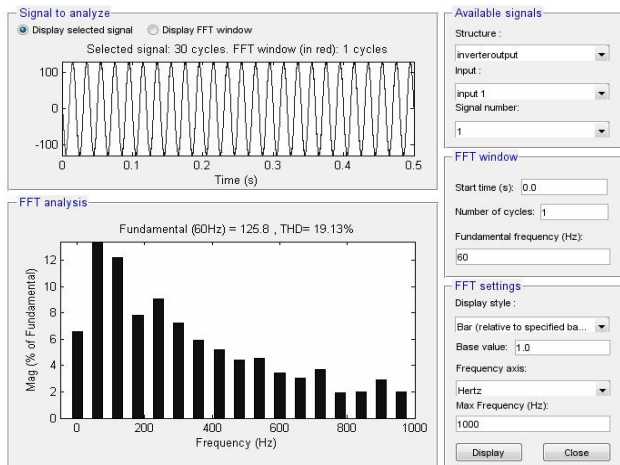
Signal to analyze

Display selected signal

Display FFT window

Selected signal: 30 cycles. FFT window (in red): 1 cycles

100

0

-100

0

0.1

0.2

0.3

0.4

0.5

Time (s)

FFT analysis

Fundamental (60Hz) = 125.8 , THD= 19.13%

12

10

8

6

4

2

0

Mag (% of Fundamental)

0

200

400

600

800

1000

Frequency (Hz)

Available signals

Structure :

inverteroutput

Input :

input 1

Signal number:

1

FFT window

Start time (s): 0.0

Number of cycles: 1

Fundamental frequency (Hz):

60

FFT settings

Display style :

Bar (relative to specified ba...

Base value: 1.0

Frequency axis:

Hertz

Max Frequency (Hz):

1000

Display

Close